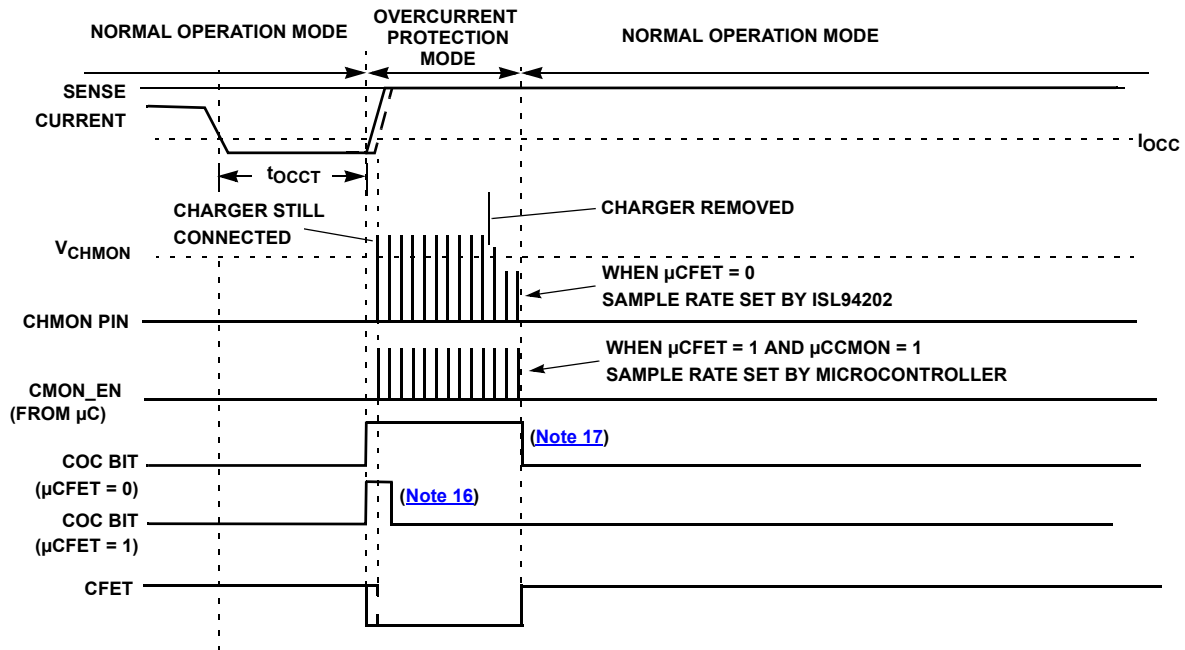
NORMAL OPERATION MODE

OVERCURRENT PROTECTION MODE

NORMAL OPERATION MODE

SENSE CURRENT

$I_{OCC}$

$t_{OCCT}$

CHARGER STILL CONNECTED

CHARGER REMOVED

$V_{CHMON}$

WHEN µCFET = 0
SAMPLE RATE SET BY ISL94202

CHMON PIN

WHEN µCFET = 1 AND µCCMON = 1
SAMPLE RATE SET BY MICROCONTROLLER

CMON_EN
(FROM µC)

(Note 17)

COC BIT
(µCFET = 0)

(Note 16)

COC BIT
(µCFET = 1)

CFET